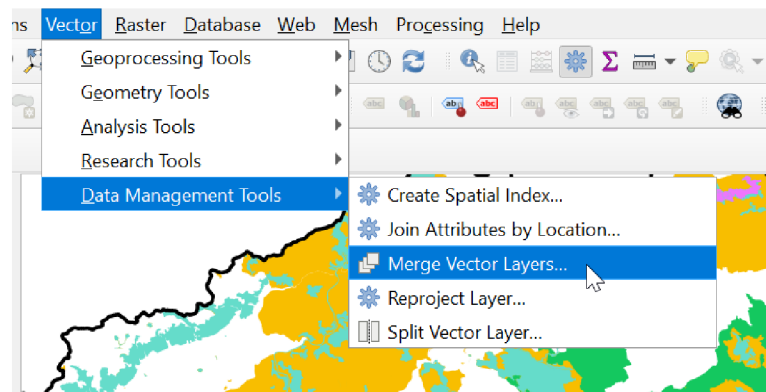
ns Vector Raster Database Web Mesh Processing Help

Geoprocessing Tools
Geometry Tools
Analysis Tools
Research Tools
Data Management Tools

Create Spatial Index...
Join Attributes by Location...
Merge Vector Layers...
Reproject Layer...
Split Vector Layer...